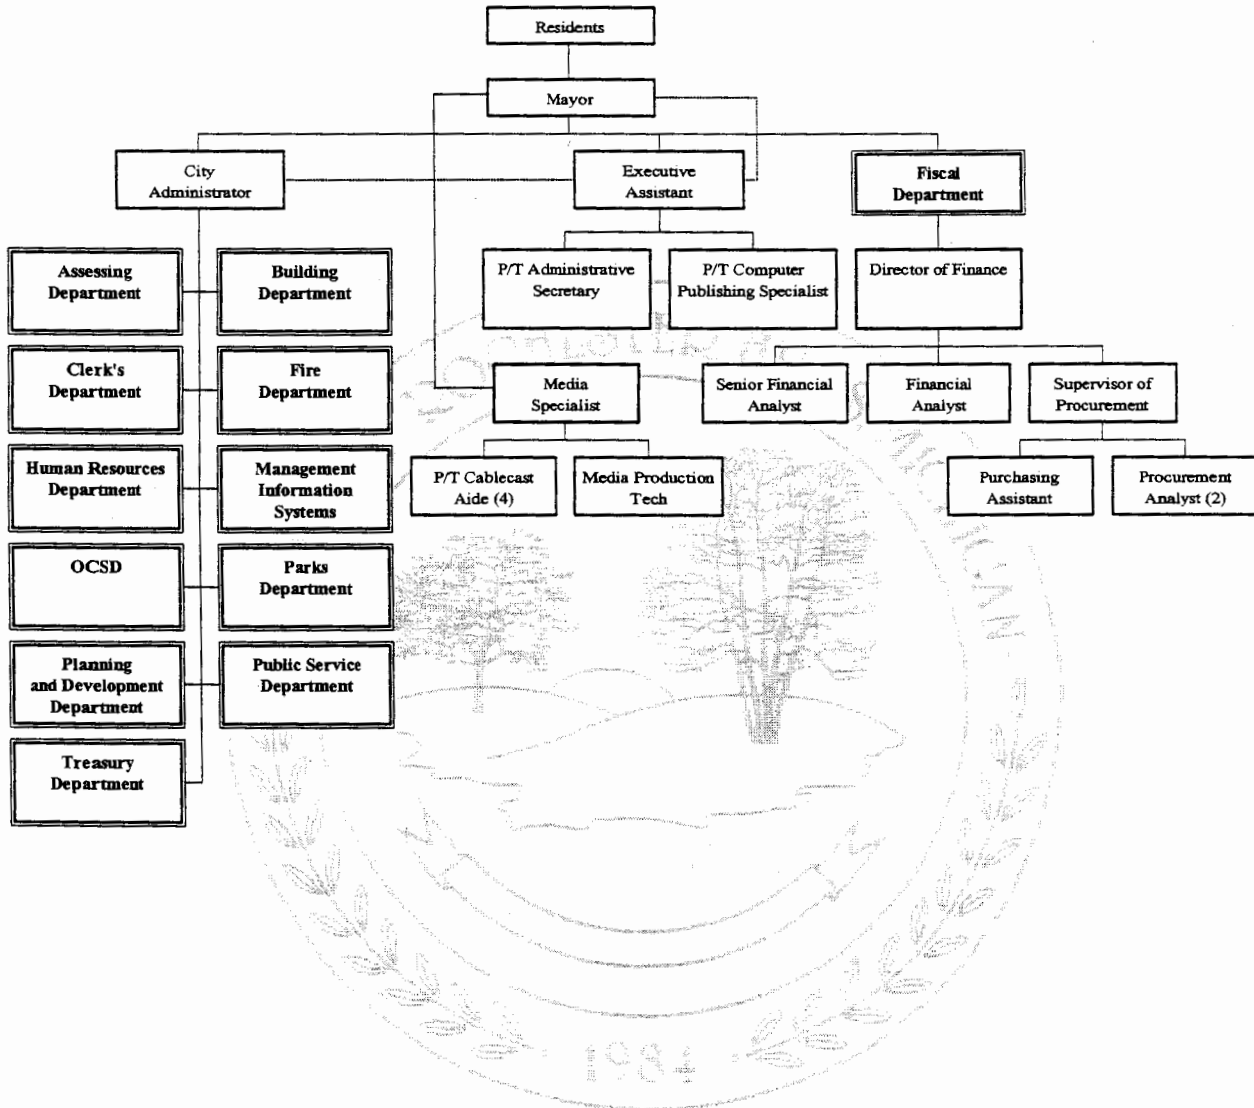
Residents

Mayor

City Administrator

Executive Assistant

Fiscal Department

Assessing Department

Building Department

Clerk's Department

Fire Department

Human Resources Department

Management Information Systems

OCSD

Parks Department

Planning and Development Department

Public Service Department

Treasury Department

P/T Administrative Secretary

P/T Computer Publishing Specialist

Director of Finance

Media Specialist

Senior Financial Analyst

Financial Analyst

Supervisor of Procurement

P/T Cablecast Aide (4)

Media Production Tech

Purchasing Assistant

Procurement Analyst (2)

1984